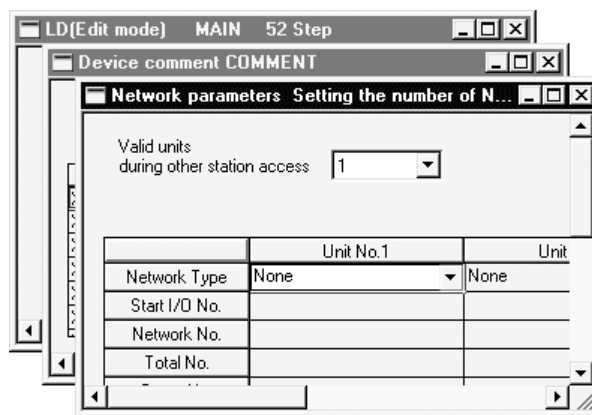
LD(Edit mode) MAIN 52 Step

Device comment COMMENT

Network parameters Setting the number of N...

Valid units during other station access 1

| | Unit No.1 | Unit |
|---|---|---|
| Network Type | None | None |
| Start I/O No. | | |
| Network No. | | |
| Total No. | | |
| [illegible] | | |